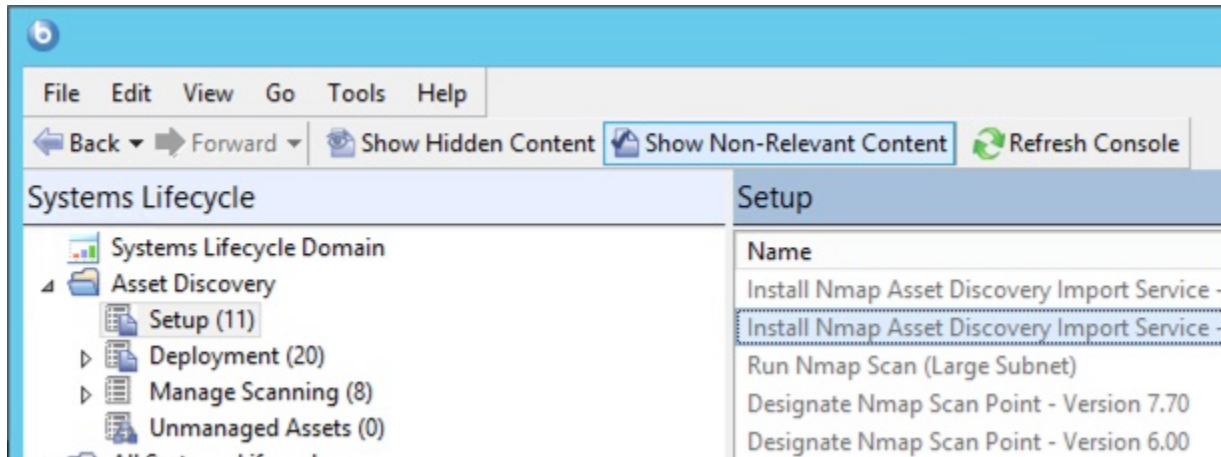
File Edit View Go Tools Help

Back Forward Show Hidden Content Show Non-Relevant Content Refresh Console

Systems Lifecycle

Systems Lifecycle Domain
Asset Discovery
Setup (11)
Deployment (20)
Manage Scanning (8)
Unmanaged Assets (0)
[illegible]

Setup

| Name |
|---|
| Install Nmap Asset Discovery Import Service - |
| Install Nmap Asset Discovery Import Service - |
| Run Nmap Scan (Large Subnet) |
| Designate Nmap Scan Point - Version 7.70 |
| Designate Nmap Scan Point - Version 6.00 |